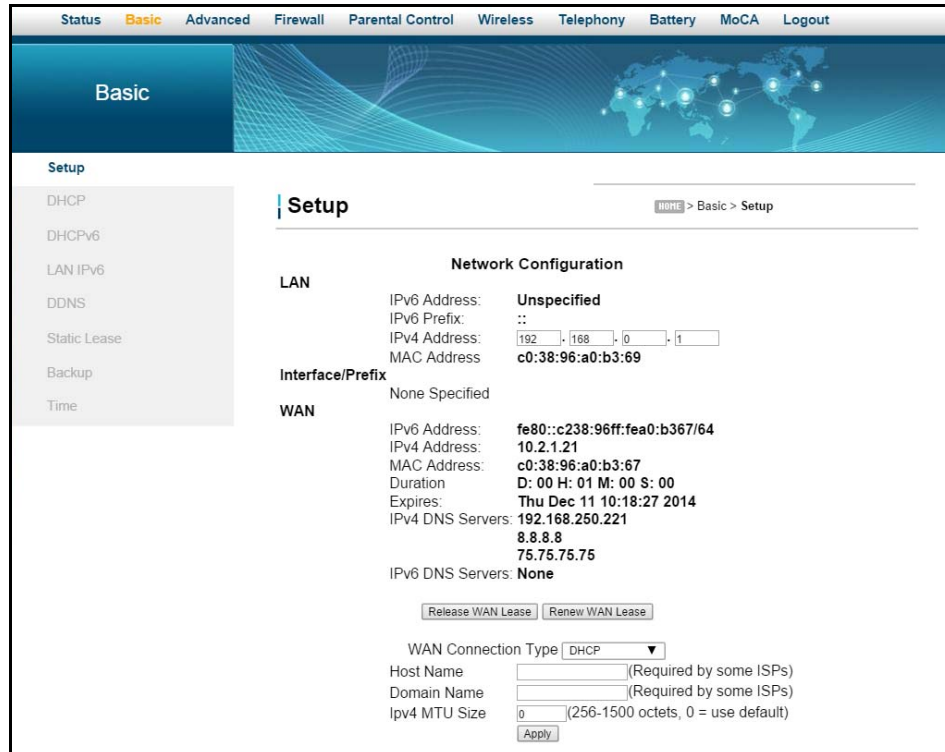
Status Basic Advanced Firewall Parental Control Wireless Telephony Battery MoCA Logout

Basic

Setup
DHCP
DHCPv6
LAN IPv6
DDNS
Static Lease
Backup
Time

Setup

HOME > Basic > Setup

Network Configuration

LAN
IPv6 Address: Unspecified
IPv6 Prefix: ::
IPv4 Address: 192 . 168 . 0 . 1
MAC Address c0:38:96:a0:b3:69

Interface/Prefix
None Specified

WAN
IPv6 Address: fe80::c238:96ff:fea0:b367/64
IPv4 Address: 10.2.1.21
MAC Address: c0:38:96:a0:b3:67
Duration D: 00 H: 01 M: 00 S: 00
Expires: Thu Dec 11 10:18:27 2014
IPv4 DNS Servers: 192.168.250.221
8.8.8.8
75.75.75.75
IPv6 DNS Servers: None

Release WAN Lease Renew WAN Lease

WAN Connection Type DHCP
Host Name (Required by some ISPs)
Domain Name (Required by some ISPs)
Ipv4 MTU Size 0 (256-1500 octets, 0 = use default)
Apply